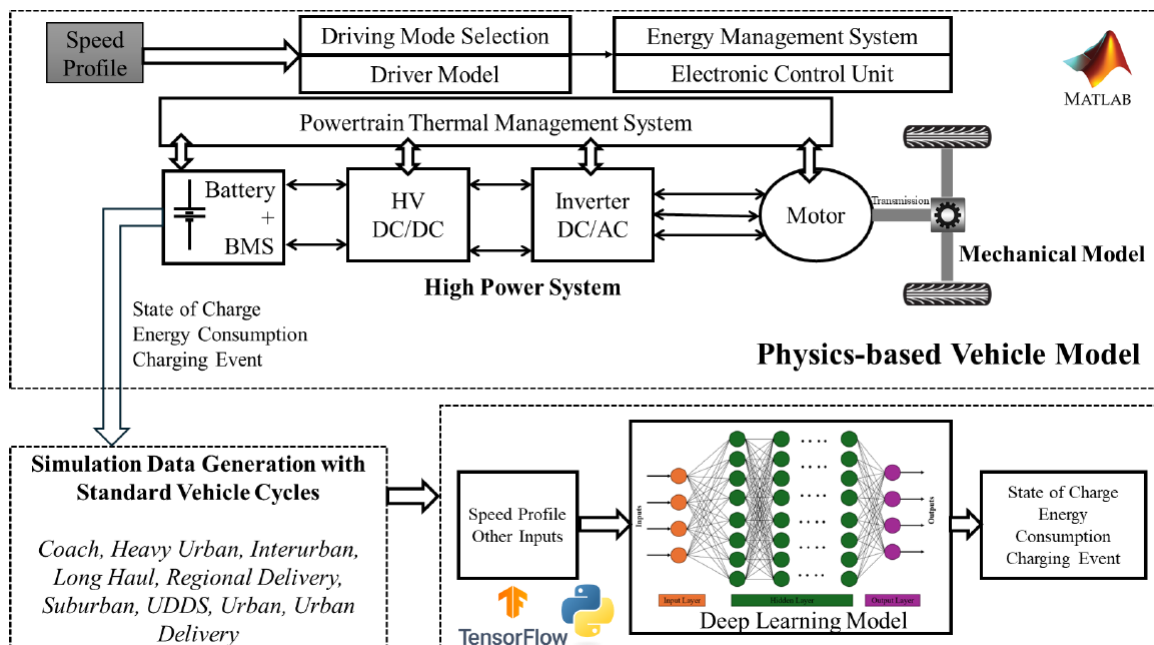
Speed Profile

Driving Mode Selection

Driver Model

Energy Management System

Electronic Control Unit

MATLAB

Powertrain Thermal Management System

Battery + BMS

HV DC/DC

Inverter DC/AC

Motor

Transmission

Mechanical Model

High Power System

State of Charge
Energy Consumption
Charging Event

Physics-based Vehicle Model

Simulation Data Generation with Standard Vehicle Cycles

Coach, Heavy Urban, Interurban, Long Haul, Regional Delivery, Suburban, UDDS, Urban, Urban Delivery

Speed Profile
Other Inputs

TensorFlow

Inputs

Outputs

Input Layer

Hidden Layer

Output Layer

Deep Learning Model

State of Charge
Energy Consumption
Charging Event